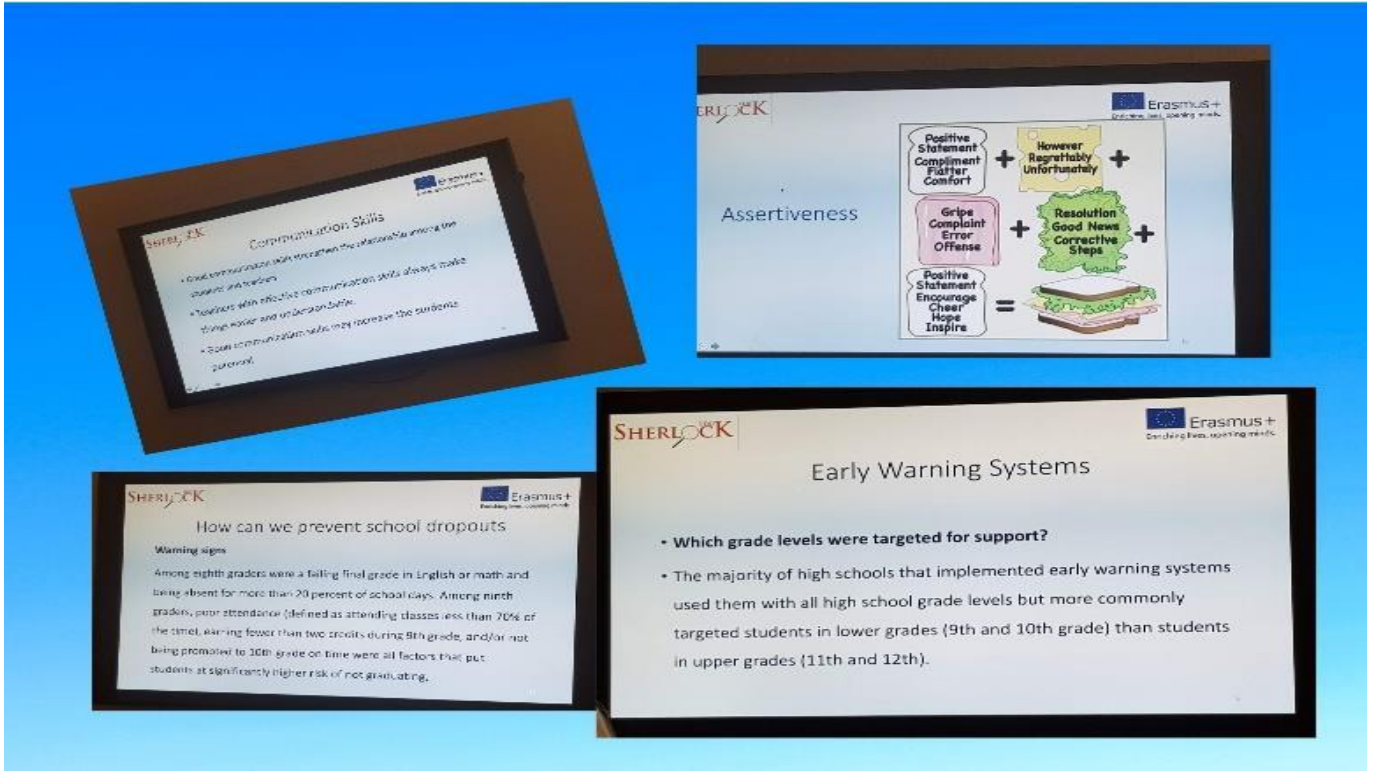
SHERLOCK

Erasmus+

Communication Skills

• Good communication skills strengthen the relationship among the students and teachers.

• Teachers with effective communication skills always make things easier and understandable.

• Good communication skills may increase the students' potential.

SHERLOCK

Erasmus+
Enriching lives, opening minds.

Assertiveness

Positive Statement Compliment Flatter Comfort

+

However Regrettably Unfortunately

+

Gripe Complaint Error Offense

+

Resolution Good News Corrective Steps

+

Positive Statement Encourage Cheer Hope Inspire

=

SHERLOCK

Erasmus+
Enriching lives, opening minds.

How can we prevent school dropouts

Warning signs

Among eighth graders were a failing final grade in English or math and being absent for more than 20 percent of school days. Among ninth graders, poor attendance (defined as attending classes less than 70% of the time), earning fewer than two credits during 9th grade, and/or not being promoted to 10th grade on time were all factors that put students at significantly higher risk of not graduating.

SHERLOCK

Erasmus+
Enriching lives, opening minds.

Early Warning Systems

• Which grade levels were targeted for support?

• The majority of high schools that implemented early warning systems used them with all high school grade levels but more commonly targeted students in lower grades (9th and 10th grade) than students in upper grades (11th and 12th).